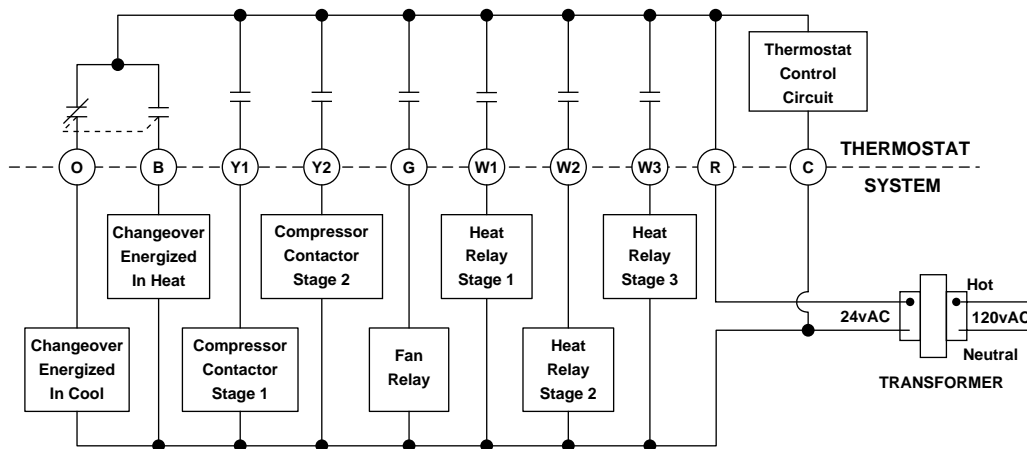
Thermostat Control Circuit

THERMOSTAT

SYSTEM

O B Y1 Y2 G W1 W2 W3 R C

Changeover Energized In Heat

Compressor Contactor Stage 2

Heat Relay Stage 1

Heat Relay Stage 3

Changeover Energized In Cool

Compressor Contactor Stage 1

Fan Relay

Heat Relay Stage 2

24vAC

Hot

120vAC

Neutral

TRANSFORMER